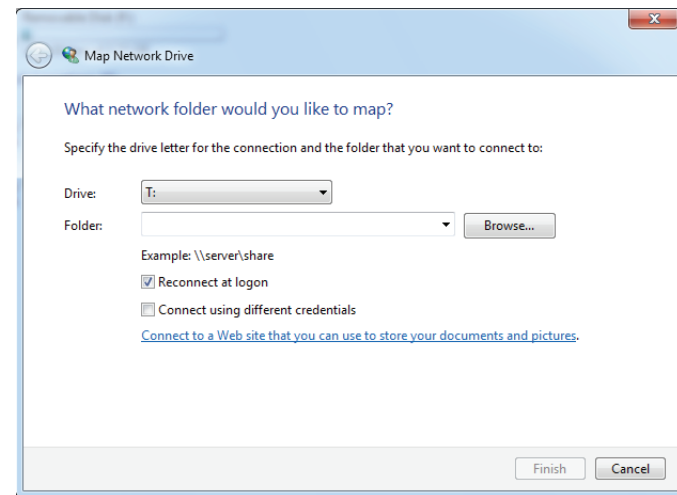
Map Network Drive

What network folder would you like to map?

Specify the drive letter for the connection and the folder that you want to connect to:

Drive: T:

Folder:

Browse...

Example: \\server\share

Reconnect at logon

Connect using different credentials

Connect to a Web site that you can use to store your documents and pictures.

Finish

Cancel